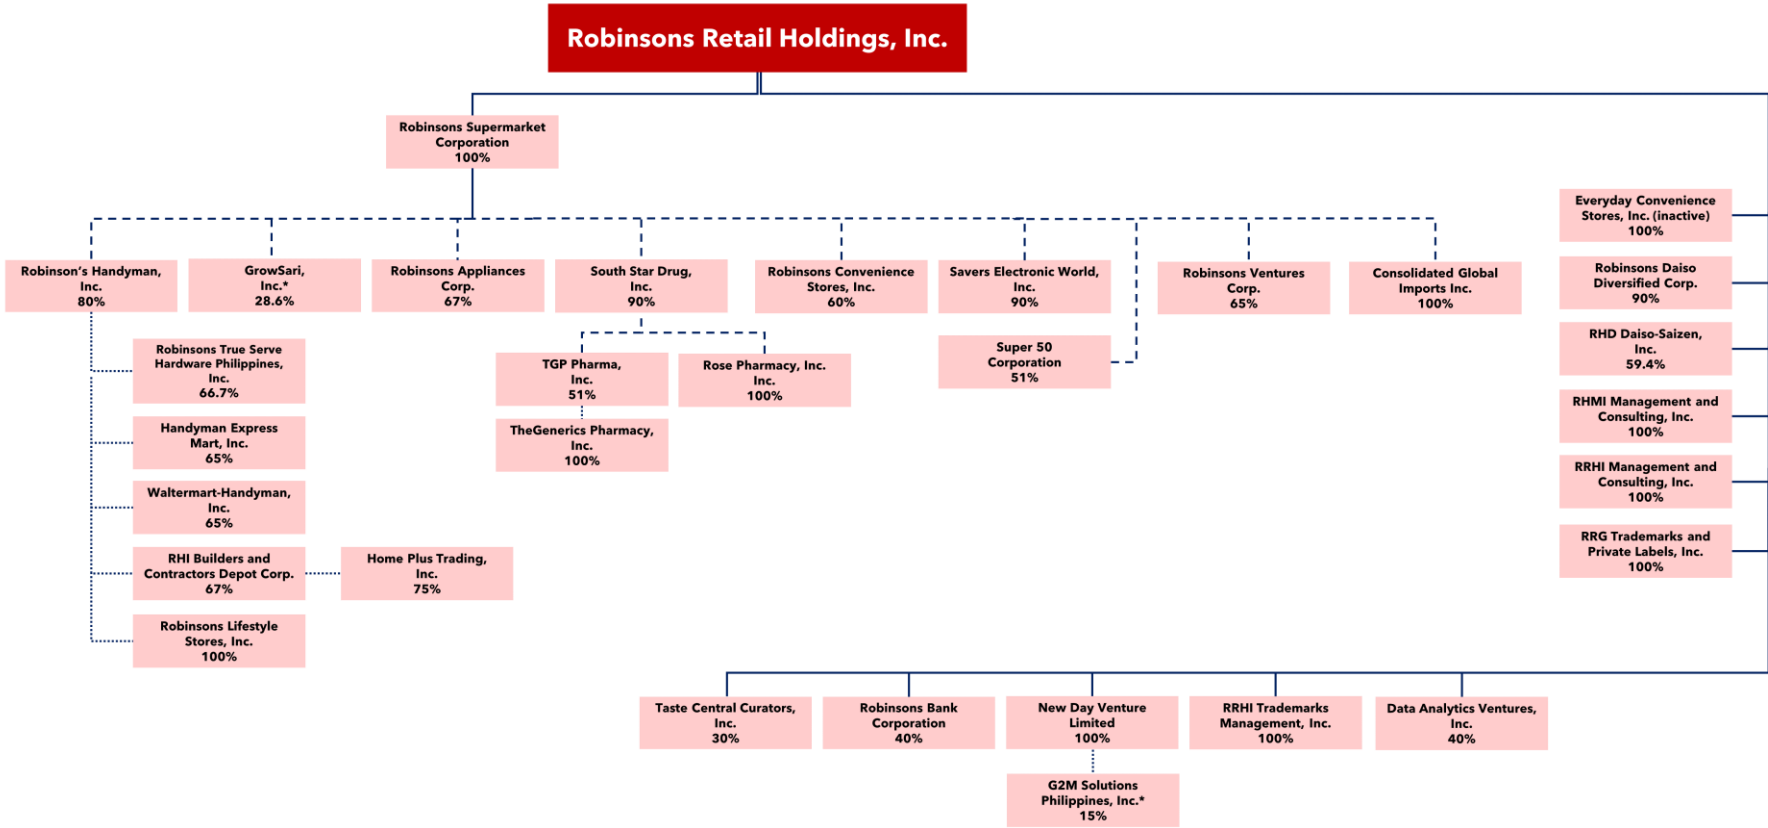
Robinsons Retail Holdings, Inc.

Robinsons Supermarket Corporation 100%

Robinson's Handyman, Inc. 80%

GrowSari, Inc.* 28.6%

Robinsons Appliances Corp. 67%

South Star Drug, Inc. 90%

Robinsons Convenience Stores, Inc. 60%

Savers Electronic World, Inc. 90%

Robinsons Ventures Corp. 65%

Consolidated Global Imports Inc. 100%

Robinsons True Serve Hardware Philippines, Inc. 66.7%

Handyman Express Mart, Inc. 65%

Waltermart-Handyman, Inc. 65%

RHI Builders and Contractors Depot Corp. 67%

Home Plus Trading, Inc. 75%

Robinsons Lifestyle Stores, Inc. 100%

TGP Pharma, Inc. 51%

Rose Pharmacy, Inc. Inc. 100%

TheGenerics Pharmacy, Inc. 100%

Super 50 Corporation 51%

Everyday Convenience Stores, Inc. (inactive) 100%

Robinsons Daiso Diversified Corp. 90%

RHD Daiso-Saizen, Inc. 59.4%

RHMI Management and Consulting, Inc. 100%

RRHI Management and Consulting, Inc. 100%

RRG Trademarks and Private Labels, Inc. 100%

Taste Central Curators, Inc. 30%

Robinsons Bank Corporation 40%

New Day Venture Limited 100%

RRHI Trademarks Management, Inc. 100%

Data Analytics Ventures, Inc. 40%

G2M Solutions Philippines, Inc.* 15%